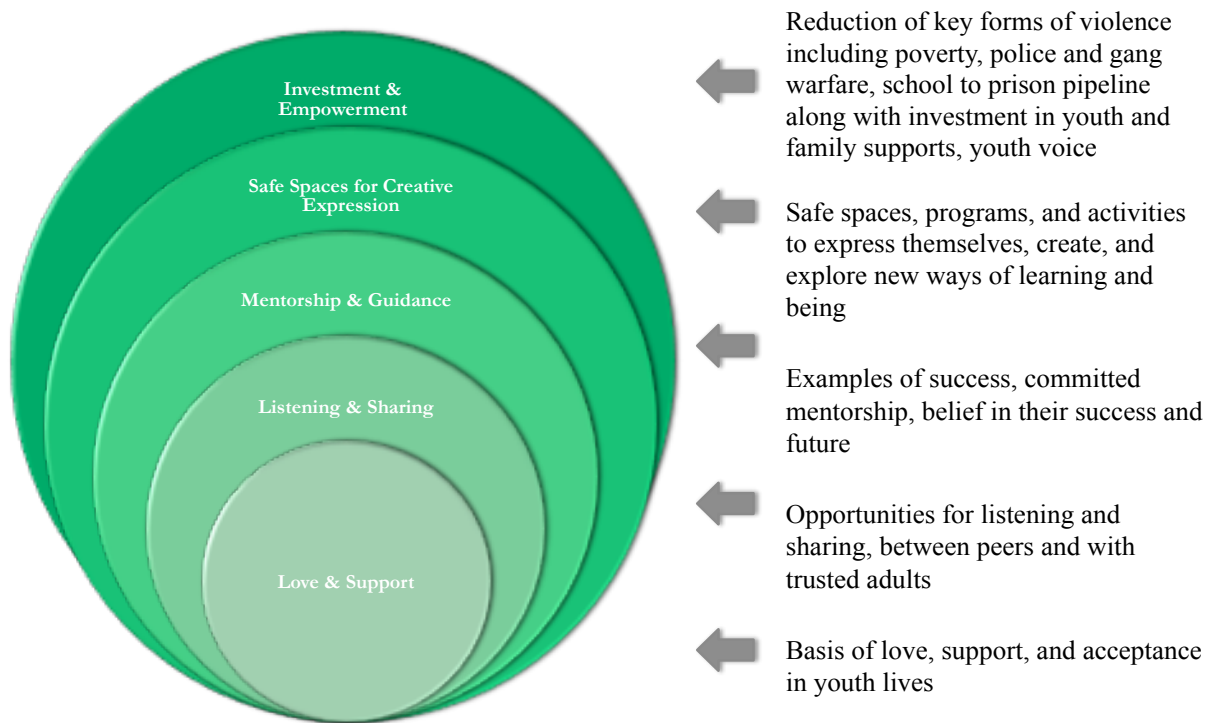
Investment & Empowerment

Safe Spaces for Creative Expression

Mentorship & Guidance

Listening & Sharing

Love & Support

Reduction of key forms of violence including poverty, police and gang warfare, school to prison pipeline along with investment in youth and family supports, youth voice

Safe spaces, programs, and activities to express themselves, create, and explore new ways of learning and being

Examples of success, committed mentorship, belief in their success and future

Opportunities for listening and sharing, between peers and with trusted adults

Basis of love, support, and acceptance in youth lives